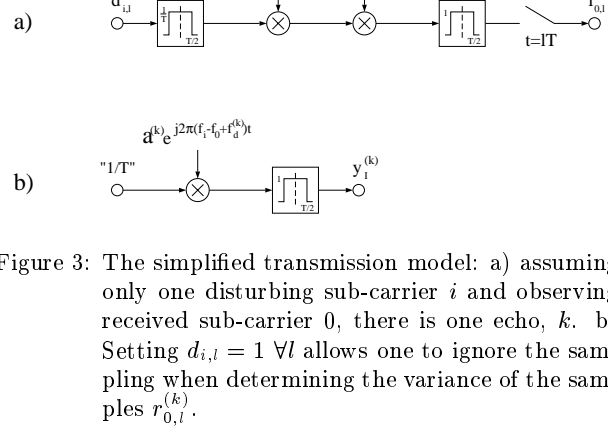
a) $d_{i,l}$ $\frac{1}{T}$ T/2 1 T/2 t=lT $r_{0,l}$

$a^{(k)}e^{j2\pi(f_i-f_0+f_d^{(k)})t}$

b) "1/T" 1 T/2 $y_l^{(k)}$

Figure 3: The simplified transmission model: a) assumin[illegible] only one disturbing sub-carrier $i$ and observin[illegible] received sub-carrier 0, there is one echo, $k$. b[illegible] Setting $d_{i,l} = 1\ \forall l$ allows one to ignore the sampling when determining the variance of the samples $r_{0,l}^{(k)}$.